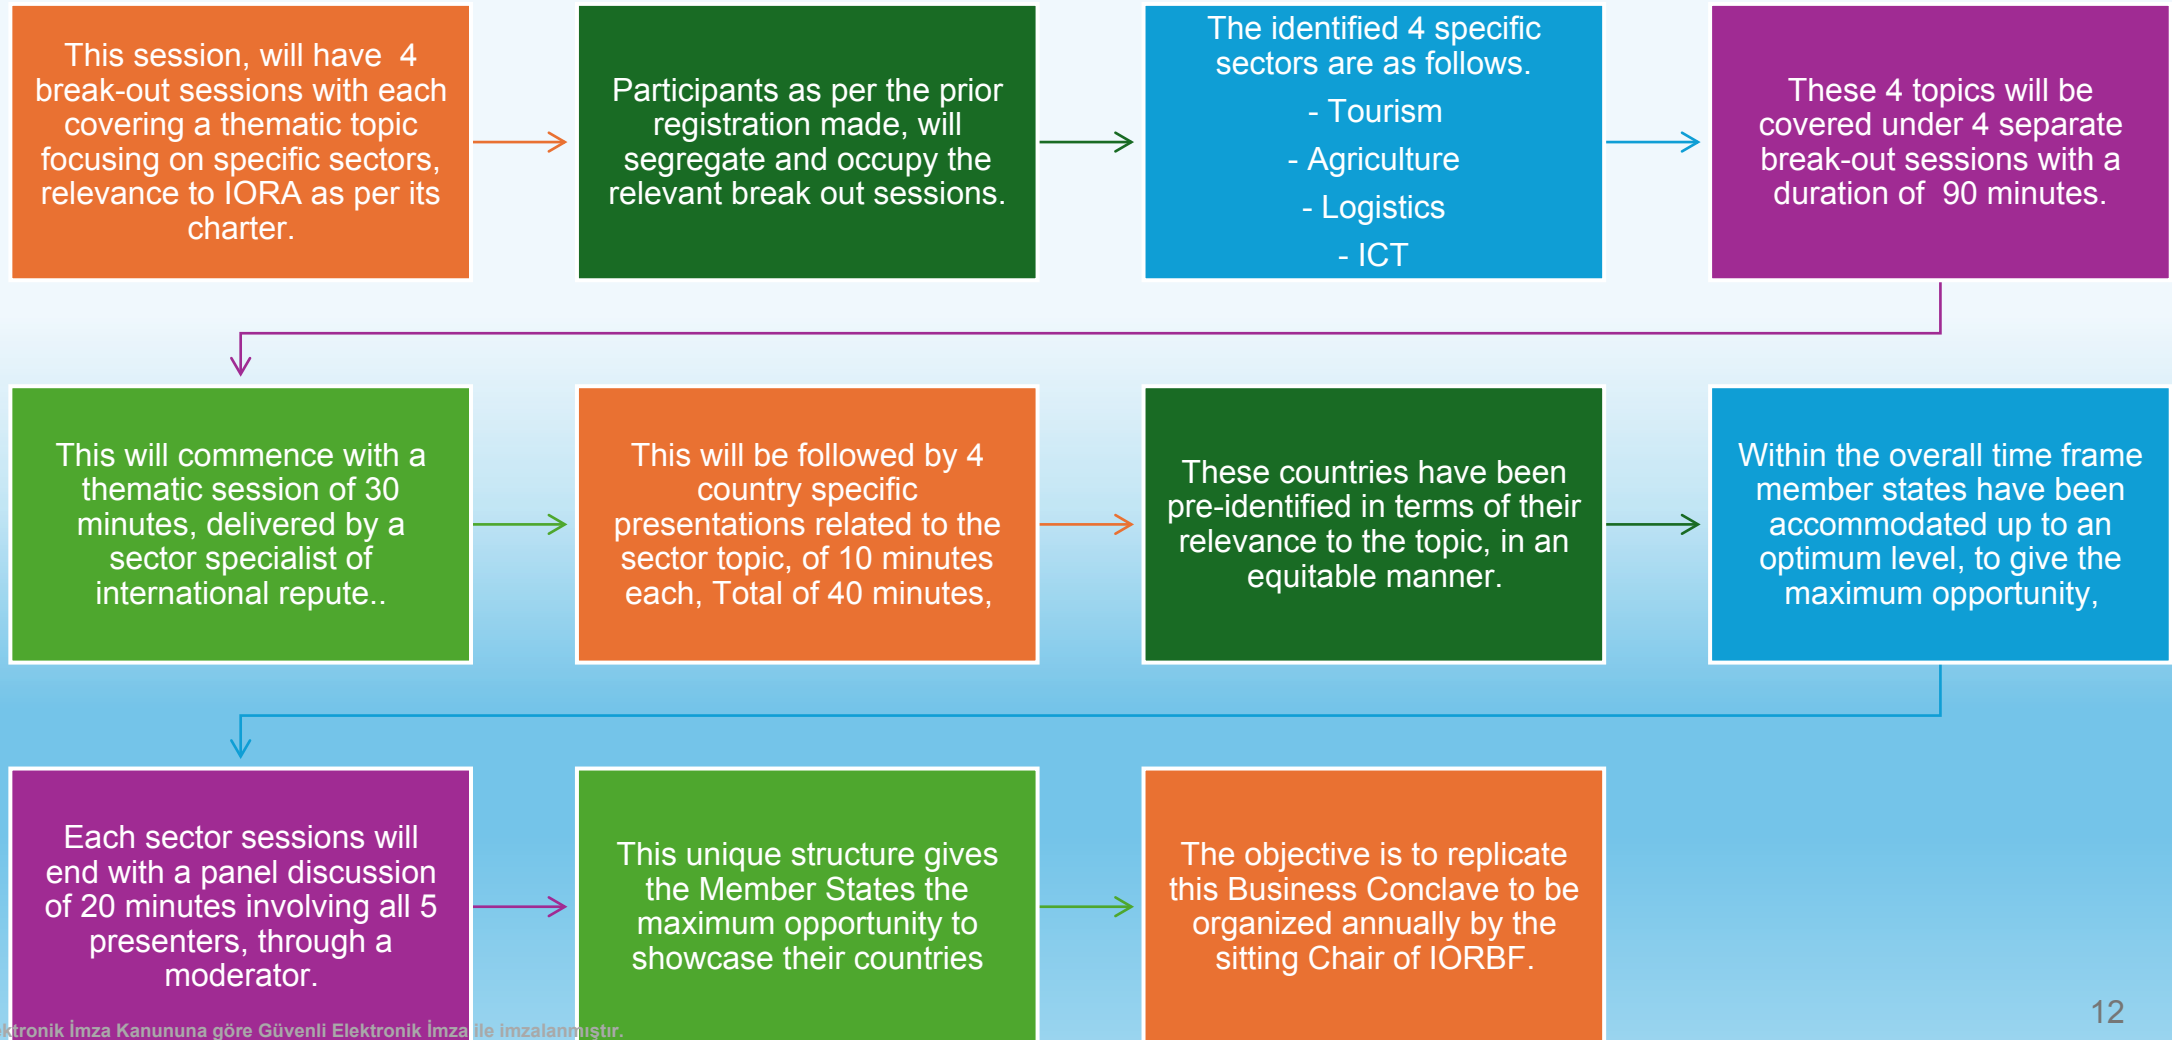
This session, will have 4 break-out sessions with each covering a thematic topic focusing on specific sectors, relevance to IORA as per its charter.

Participants as per the prior registration made, will segregate and occupy the relevant break out sessions.

The identified 4 specific sectors are as follows.
- Tourism
- Agriculture
- Logistics
- ICT

These 4 topics will be covered under 4 separate break-out sessions with a duration of 90 minutes.

This will commence with a thematic session of 30 minutes, delivered by a sector specialist of international repute..

This will be followed by 4 country specific presentations related to the sector topic, of 10 minutes each, Total of 40 minutes,

These countries have been pre-identified in terms of their relevance to the topic, in an equitable manner.

Within the overall time frame member states have been accommodated up to an optimum level, to give the maximum opportunity,

Each sector sessions will end with a panel discussion of 20 minutes involving all 5 presenters, through a moderator.

This unique structure gives the Member States the maximum opportunity to showcase their countries

The objective is to replicate this Business Conclave to be organized annually by the sitting Chair of IORBF.

12

ktronik İmza Kanununa göre Güvenli Elektronik İmza ile imzalanmıştır.